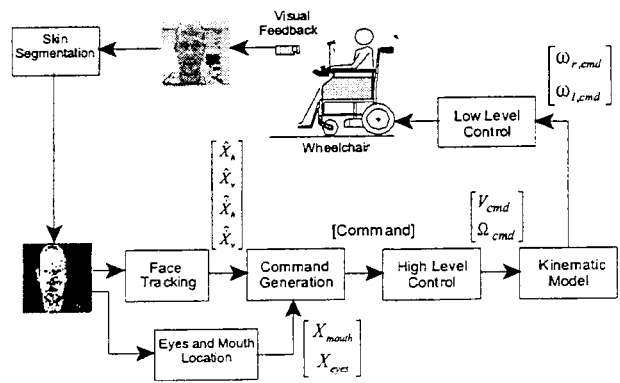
Visual Feedback

Skin Segmentation

$\begin{bmatrix} \omega_{r,cmd} \\ \omega_{l,cmd} \end{bmatrix}$

Low Level Control

Wheelchair

$\begin{bmatrix} \hat{X}_h \\ \hat{X}_v \\ \hat{X}_h \\ \hat{X}_v \end{bmatrix}$

[Command]

$\begin{bmatrix} V_{cmd} \\ \Omega_{cmd} \end{bmatrix}$

Face Tracking

Command Generation

High Level Control

Kinematic Model

Eyes and Mouth Location

$\begin{bmatrix} X_{mouth} \\ X_{eyes} \end{bmatrix}$